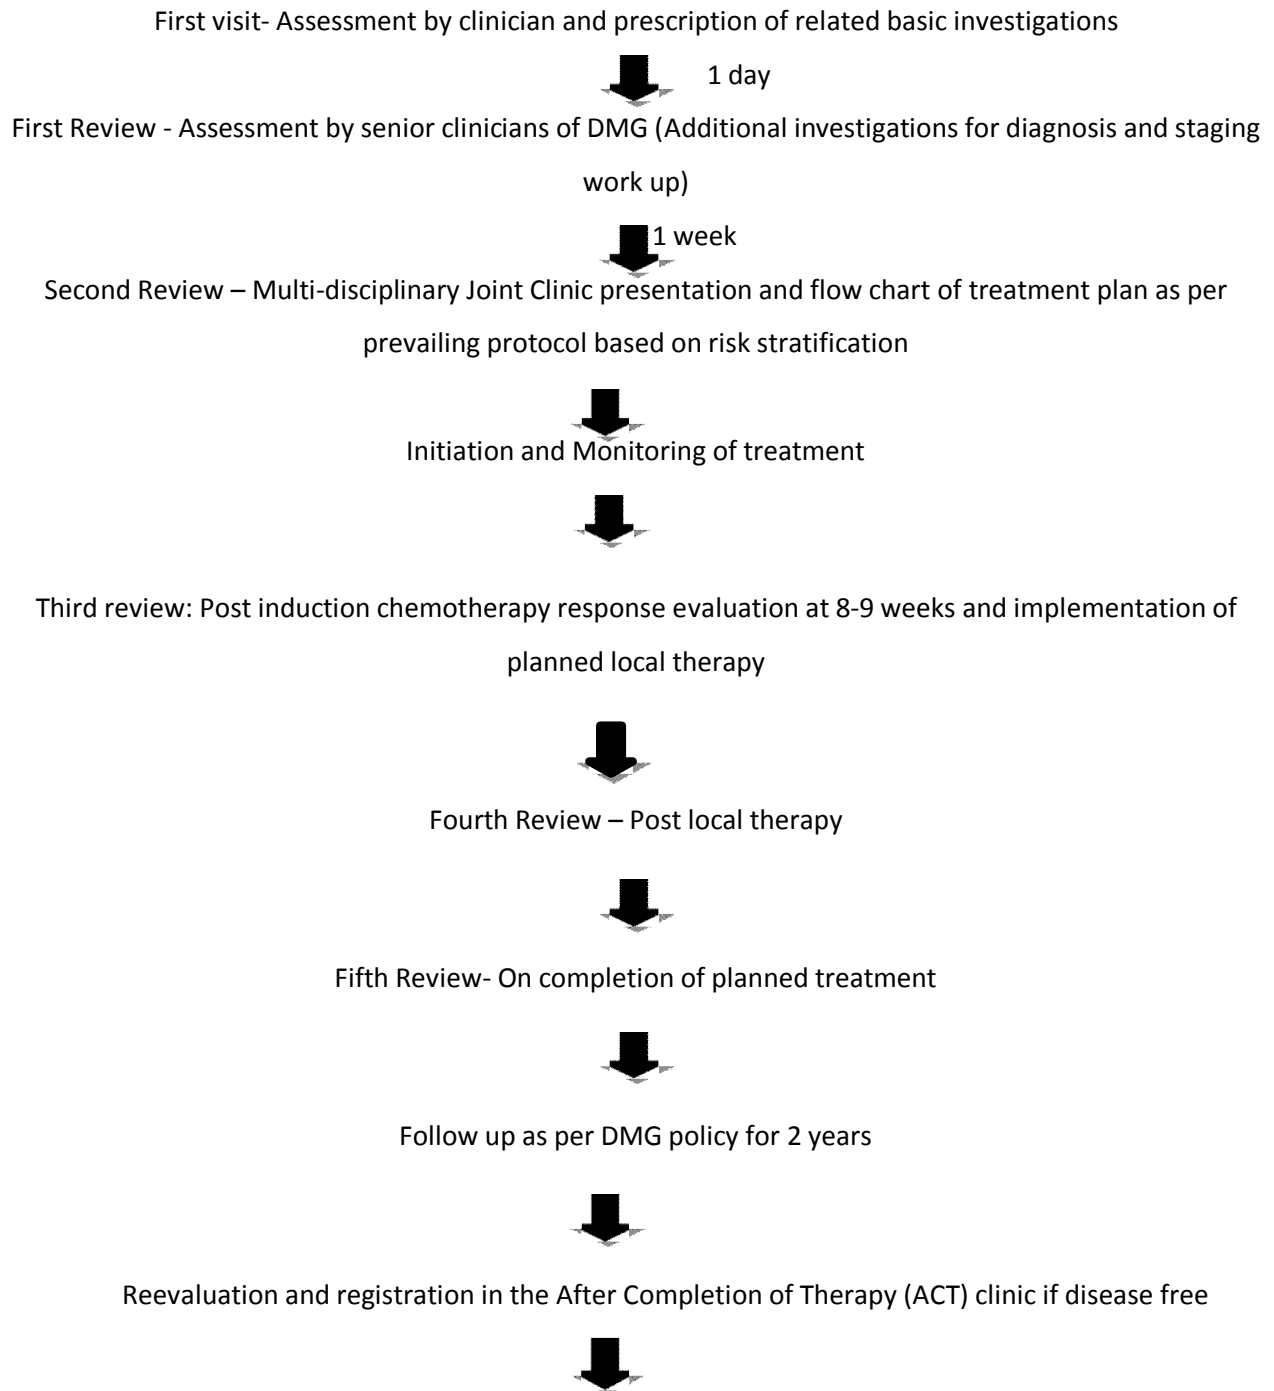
First visit- Assessment by clinician and prescription of related basic investigations

1 day

First Review - Assessment by senior clinicians of DMG (Additional investigations for diagnosis and staging work up)

1 week

Second Review – Multi-disciplinary Joint Clinic presentation and flow chart of treatment plan as per prevailing protocol based on risk stratification

Initiation and Monitoring of treatment

Third review: Post induction chemotherapy response evaluation at 8-9 weeks and implementation of planned local therapy

Fourth Review – Post local therapy

Fifth Review- On completion of planned treatment

Follow up as per DMG policy for 2 years

Reevaluation and registration in the After Completion of Therapy (ACT) clinic if disease free